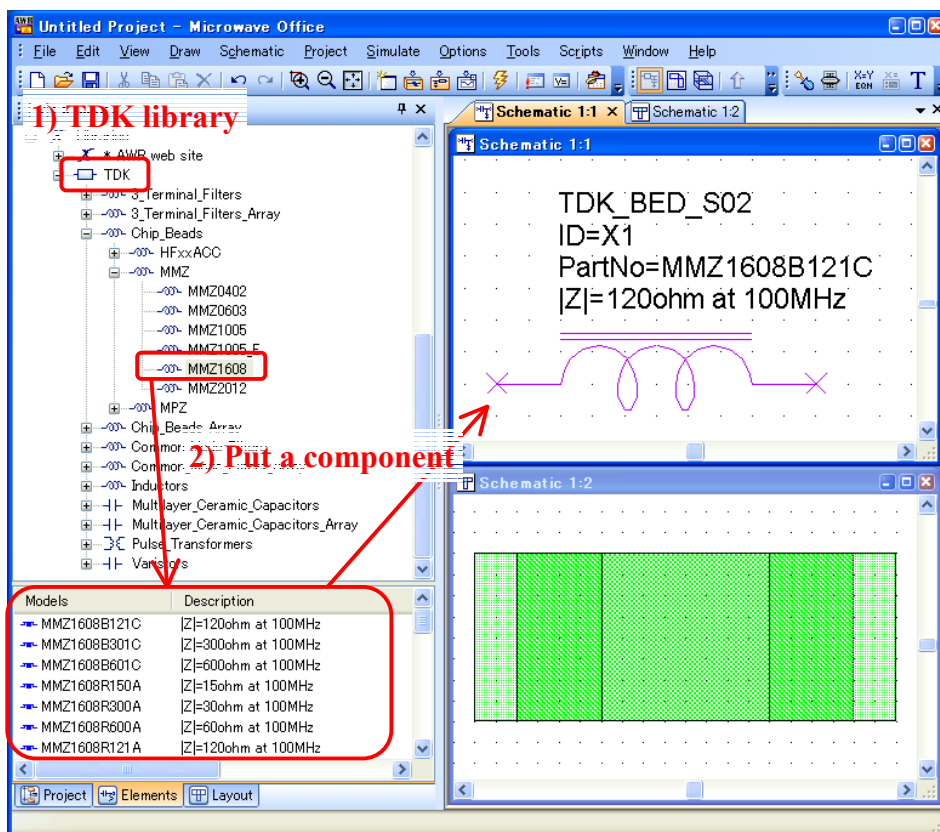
Untitled Project - Microwave Office

File Edit View Draw Schematic Project Simulate Options Tools Scripts Window Help

1) TDK library

* AWR web site
TDK
3_Terminal_Filters
3_Terminal_Filters_Array
Chip_Beads
HFxxACC
MMZ
MMZ0402
MMZ0603
MMZ1005
MMZ1005_F
MMZ1608
MMZ2012
MPZ
Chip_Beads_Array
Commo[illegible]
Commo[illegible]
Inductors
Multilayer_Ceramic_Capacitors
Multilayer_Ceramic_Capacitors_Array
Pulse_Transformers
Varistors

2) Put a component

| Models | Description |
|---|---|
| MMZ1608B121C | \|Z\|=120ohm at 100MHz |
| MMZ1608B301C | \|Z\|=300ohm at 100MHz |
| MMZ1608B601C | \|Z\|=600ohm at 100MHz |
| MMZ1608R150A | \|Z\|=15ohm at 100MHz |
| MMZ1608R300A | \|Z\|=30ohm at 100MHz |
| MMZ1608R600A | \|Z\|=60ohm at 100MHz |
| MMZ1608R121A | \|Z\|=120ohm at 100MHz |

Project Elements Layout

Schematic 1:1 Schematic 1:2

Schematic 1:1

TDK_BED_S02
ID=X1
PartNo=MMZ1608B121C
|Z|=120ohm at 100MHz

Schematic 1:2